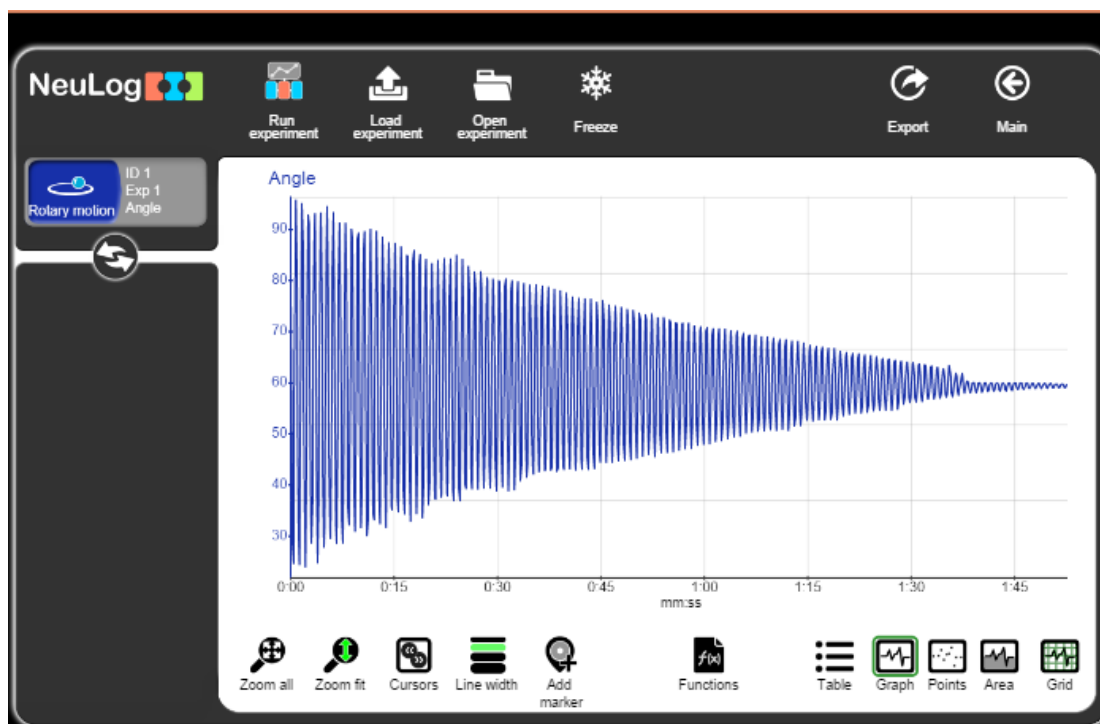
NeuLog

Run experiment

Load experiment

Open experiment

Freeze

Export

Main

Rotary motion

ID 1
Exp 1
Angle

Angle

90
80
70
60
50
40
30

0:00
0:15
0:30
0:45
1:00
1:15
1:30
1:45
mm:ss

Zoom all

Zoom fit

Cursors

Line width

Add marker

Functions

Table

Graph

Points

Area

Grid